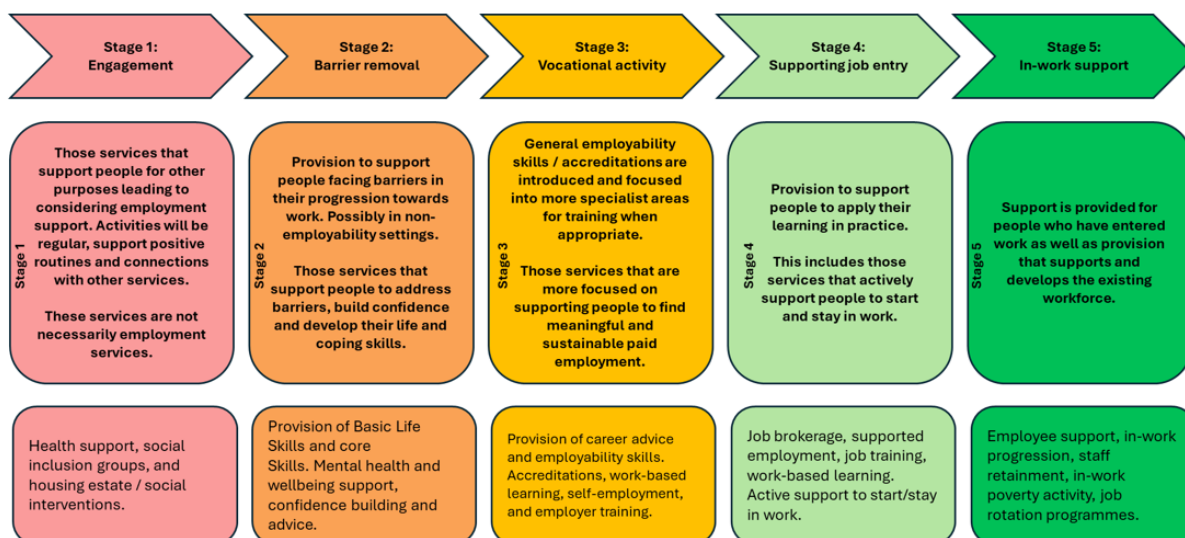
Stage 1:
Engagement

Stage 2:
Barrier removal

Stage 3:
Vocational activity

Stage 4:
Supporting job entry

Stage 5:
In-work support

Stage 1

Those services that support people for other purposes leading to considering employment support. Activities will be regular, support positive routines and connections with other services.

These services are not necessarily employment services.

Stage 2

Provision to support people facing barriers in their progression towards work. Possibly in non-employability settings.

Those services that support people to address barriers, build confidence and develop their life and coping skills.

Stage 3

General employability skills / accreditations are introduced and focused into more specialist areas for training when appropriate.

Those services that are more focused on supporting people to find meaningful and sustainable paid employment.

Stage 4

Provision to support people to apply their learning in practice.

This includes those services that actively support people to start and stay in work.

Stage 5

Support is provided for people who have entered work as well as provision that supports and develops the existing workforce.

Health support, social inclusion groups, and housing estate / social interventions.

Provision of Basic Life Skills and core Skills. Mental health and wellbeing support, confidence building and advice.

Provision of career advice and employability skills. Accreditations, work-based learning, self-employment, and employer training.

Job brokerage, supported employment, job training, work-based learning. Active support to start/stay in work.

Employee support, in-work progression, staff retainment, in-work poverty activity, job rotation programmes.